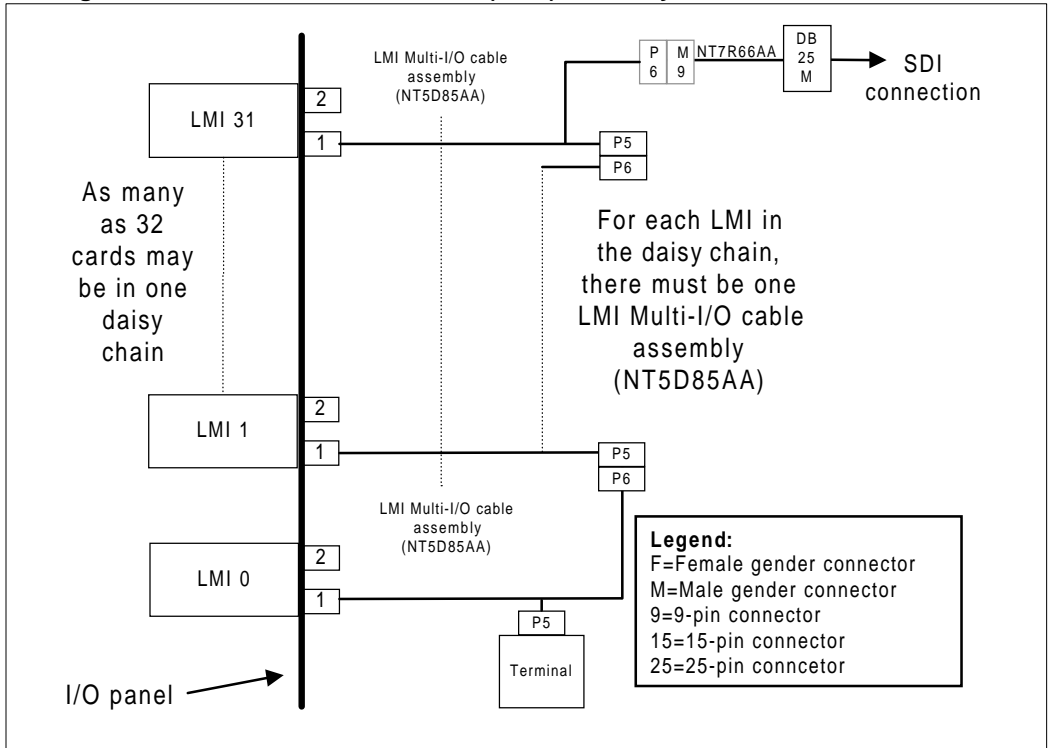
LMI Multi-I/O cable assembly (NT5D85AA)

P 6 | M 9 | NT7R66AA | DB 25 M

SDI connection

LMI 31

2

1

P5

P6

As many as 32 cards may be in one daisy chain

For each LMI in the daisy chain, there must be one LMI Multi-I/O cable assembly (NT5D85AA)

LMI 1

2

1

P5

P6

LMI Multi-I/O cable assembly (NT5D85AA)

LMI 0

2

1

P5

Terminal

Legend:
F=Female gender connector
M=Male gender connector
9=9-pin connector
15=15-pin connector
25=25-pin conncetor

I/O panel